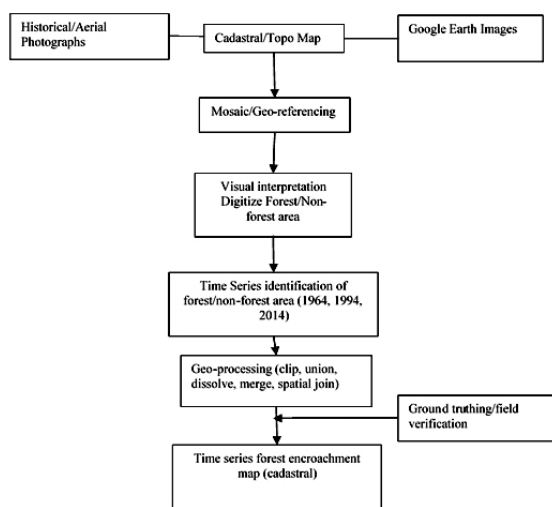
Historical/Aerial Photographs

Cadastral/Topo Map

Google Earth Images

Mosaic/Geo-referencing

Visual interpretation Digitize Forest/Non-forest area

Time Series identification of forest/non-forest area (1964, 1994, 2014)

Geo-processing (clip, union, dissolve, merge, spatial join)

Ground truthing/field verification

Time series forest encroachment map (cadastral)